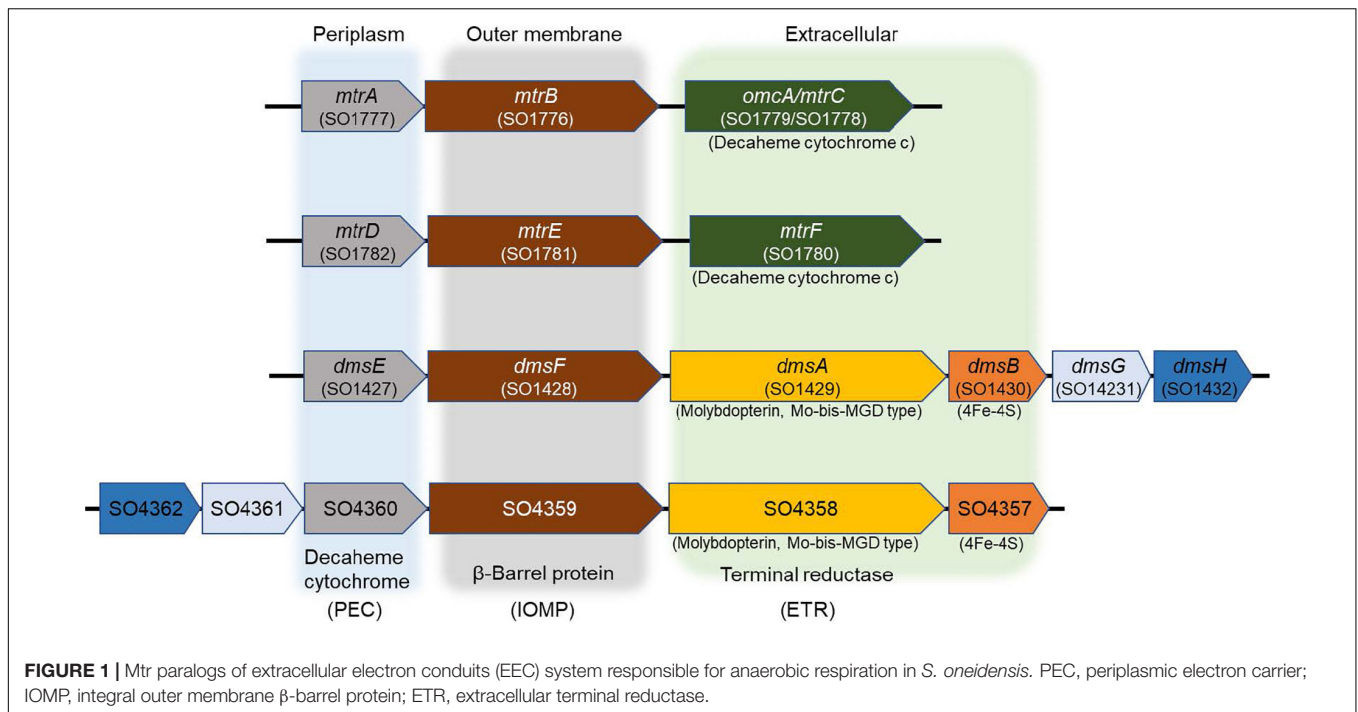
Periplasm

Outer membrane

Extracellular

mtrA (SO1777)

mtrB (SO1776)

omcA/mtrC (SO1779/SO1778)

(Decaheme cytochrome c)

mtrD (SO1782)

mtrE (SO1781)

mtrF (SO1780)

(Decaheme cytochrome c)

dmsE (SO1427)

dmsF (SO1428)

dmsA (SO1429)

(Molybdopterin, Mo-bis-MGD type)

dmsB (SO1430)

(4Fe-4S)

dmsG (SO14231)

dmsH (SO1432)

SO4362

SO4361

SO4360

SO4359

SO4358

(Molybdopterin, Mo-bis-MGD type)

SO4357

(4Fe-4S)

Decaheme cytochrome

(PEC)

β-Barrel protein

(IOMP)

Terminal reductase

(ETR)

FIGURE 1 | Mtr paralogs of extracellular electron conduits (EEC) system responsible for anaerobic respiration in S. oneidensis. PEC, periplasmic electron carrier; IOMP, integral outer membrane β-barrel protein; ETR, extracellular terminal reductase.